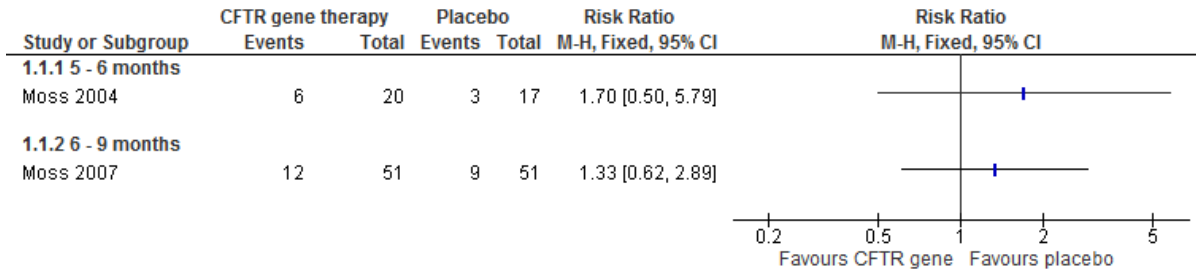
| Study or Subgroup | CFTR gene therapy Events | CFTR gene therapy Total | Placebo Events | Placebo Total | Risk Ratio M-H, Fixed, 95% CI |
|---|---|---|---|---|---|
| **1.1.1 5 - 6 months** | | | | | |
| Moss 2004 | 6 | 20 | 3 | 17 | 1.70 [0.50, 5.79] |
| **1.1.2 6 - 9 months** | | | | | |
| Moss 2007 | 12 | 51 | 9 | 51 | 1.33 [0.62, 2.89] |

Risk Ratio
M-H, Fixed, 95% CI

0.2 0.5 1 2 5
Favours CFTR gene Favours placebo